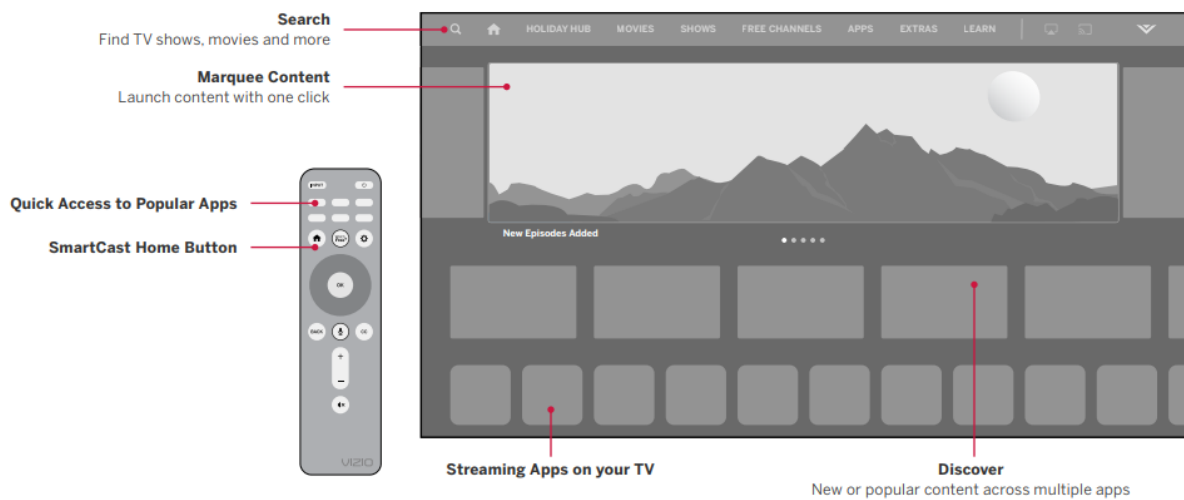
Search
Find TV shows, movies and more

Marquee Content
Launch content with one click

Quick Access to Popular Apps

SmartCast Home Button

HOLIDAY HUB MOVIES SHOWS FREE CHANNELS APPS EXTRAS LEARN

New Episodes Added

INPUT

OK

BACK

CC

+

−

VIZIO

Streaming Apps on your TV

Discover
New or popular content across multiple apps